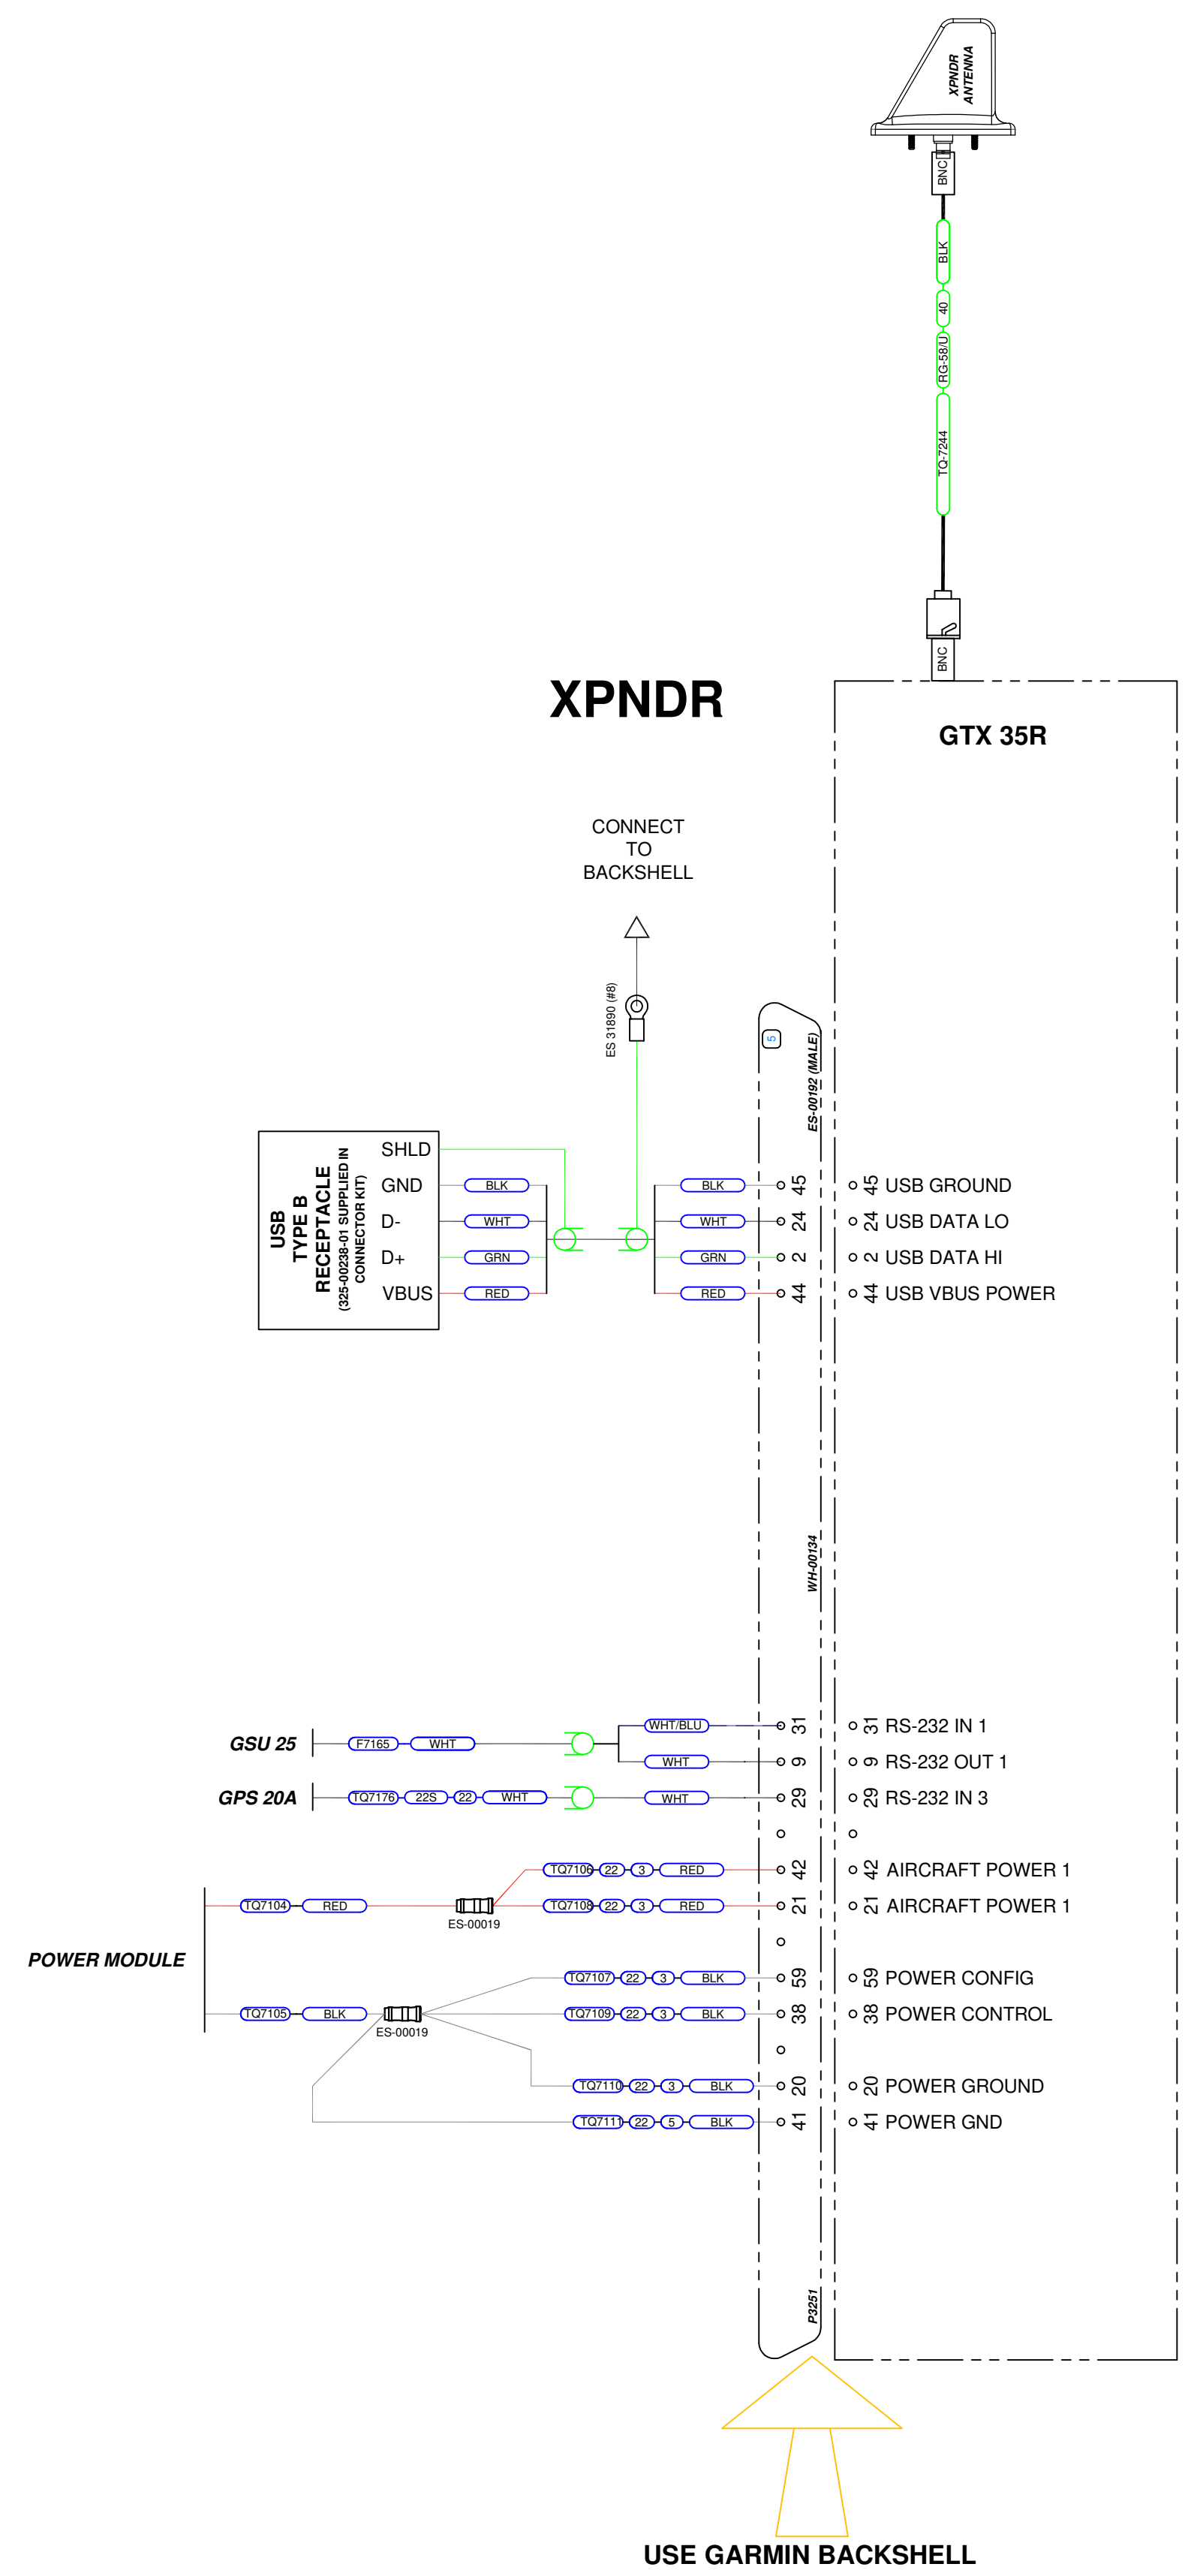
XPNDR ANTENNA

BNC

BLK

40

RG-58/U

TQ-7244

BNC

XPNDR

GTX 35R

CONNECT TO BACKSHELL

ES 31890 (#8)

5

ES-00192 (MALE)

USB TYPE B RECEPTACLE (325-00238-01 SUPPLIED IN CONNECTOR KIT)

SHLD
GND
D-
D+
VBUS

BLK
WHT
GRN
RED

BLK
WHT
GRN
RED

45
24
2
44

45 USB GROUND
24 USB DATA LO
2 USB DATA HI
44 USB VBUS POWER

WH-00134

GSU 25
F7165
WHT
WHT/BLU
WHT

GPS 20A
TQ7176
22S
22
WHT
WHT

31
9
29

31 RS-232 IN 1
9 RS-232 OUT 1
29 RS-232 IN 3

TQ7106 22 3 RED
TQ7108 22 3 RED
TQ7104 RED
ES-00019

42
21

42 AIRCRAFT POWER 1
21 AIRCRAFT POWER 1

POWER MODULE

TQ7107 22 3 BLK
TQ7109 22 3 BLK
TQ7105 BLK
ES-00019
TQ7110 22 3 BLK
TQ7111 22 5 BLK

59
38
20
41

59 POWER CONFIG
38 POWER CONTROL
20 POWER GROUND
41 POWER GND

P3251

USE GARMIN BACKSHELL